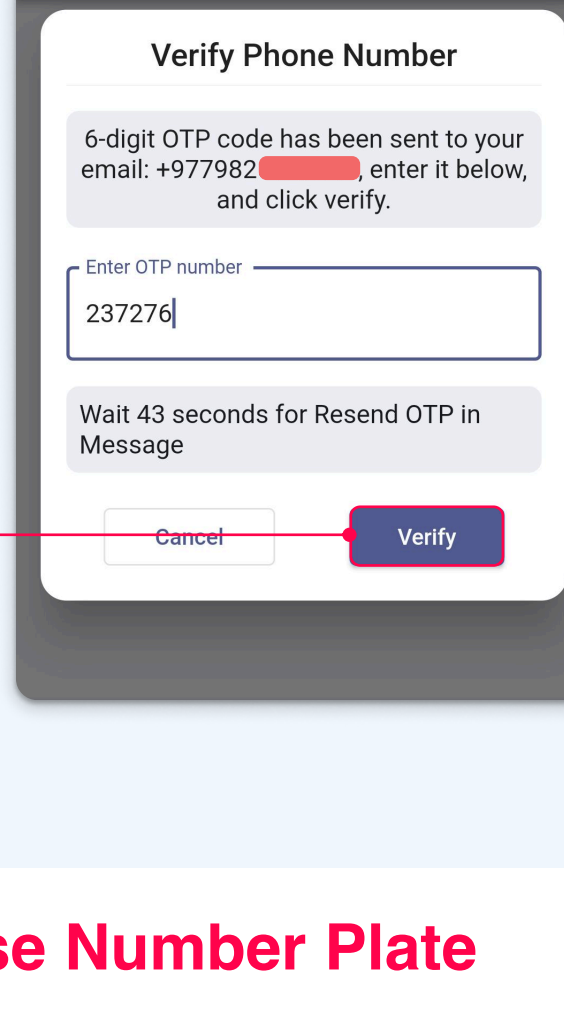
Verify Phone Number

6-digit OTP code has been sent to your email: +977982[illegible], enter it below, and click verify.

Enter OTP number

237276

Wait 43 seconds for Resend OTP in Message

Cancel

Verify

se Number Plate